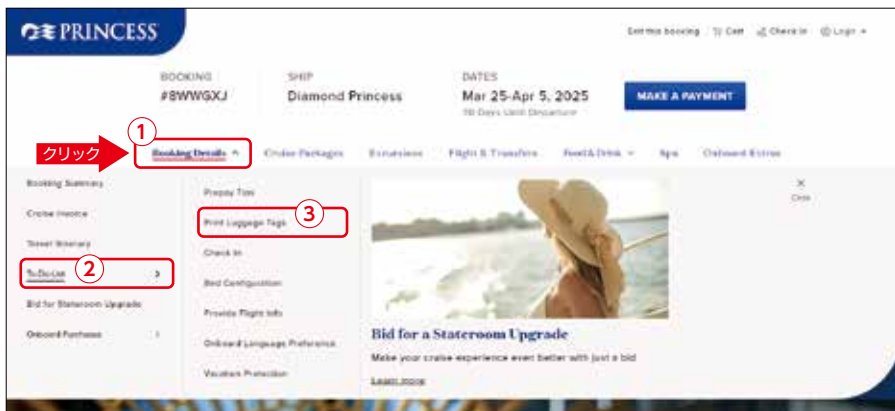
PRINCESS

Exit this booking | Cart | Check In | Login

BOOKING
#8WWGXJ

SHIP
Diamond Princess

DATES
Mar 25-Apr 5, 2025
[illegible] Days Until Departure

MAKE A PAYMENT

クリック
①
Booking Details
Cruise Packages
Excursions
Flight & Transfers
Food & Drink
Spa
Onboard Extras

Booking Summary
Cruise Invoice
Travel Itinerary
To Do List ②
Bid for Stateroom Upgrade
Onboard Purchases

Prepay Tips
Print Luggage Tags ③
Check In
Bed Configuration
Provide Flight Info
Onboard Language Preference
Vacation Protection

Close

Bid for a Stateroom Upgrade
Make your cruise experience even better with just a bid
Learn more